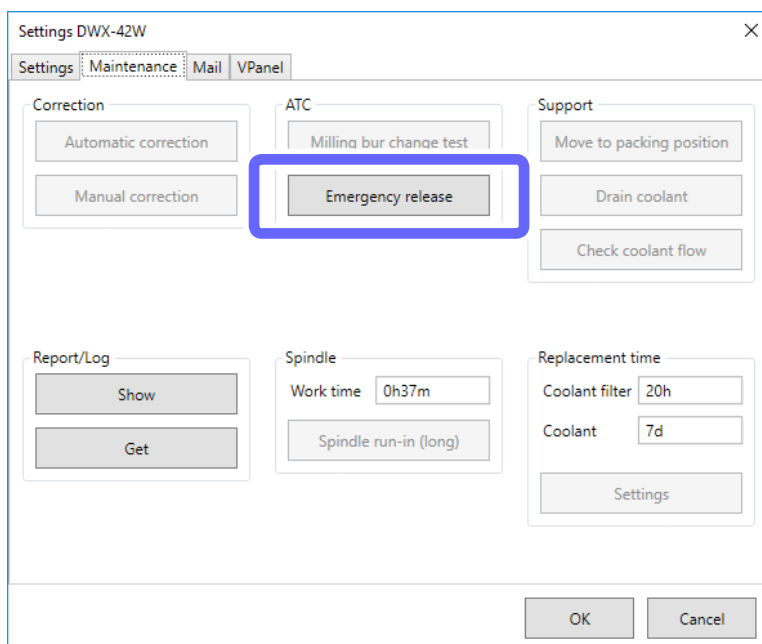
Settings DWX-42W

Settings | Maintenance | Mail | VPanel

Correction
Automatic correction
Manual correction

ATC
Milling bur change test
Emergency release

Support
Move to packing position
Drain coolant
Check coolant flow

Report/Log
Show
Get

Spindle
Work time 0h37m
Spindle run-in (long)

Replacement time
Coolant filter 20h
Coolant 7d
Settings

OK
Cancel